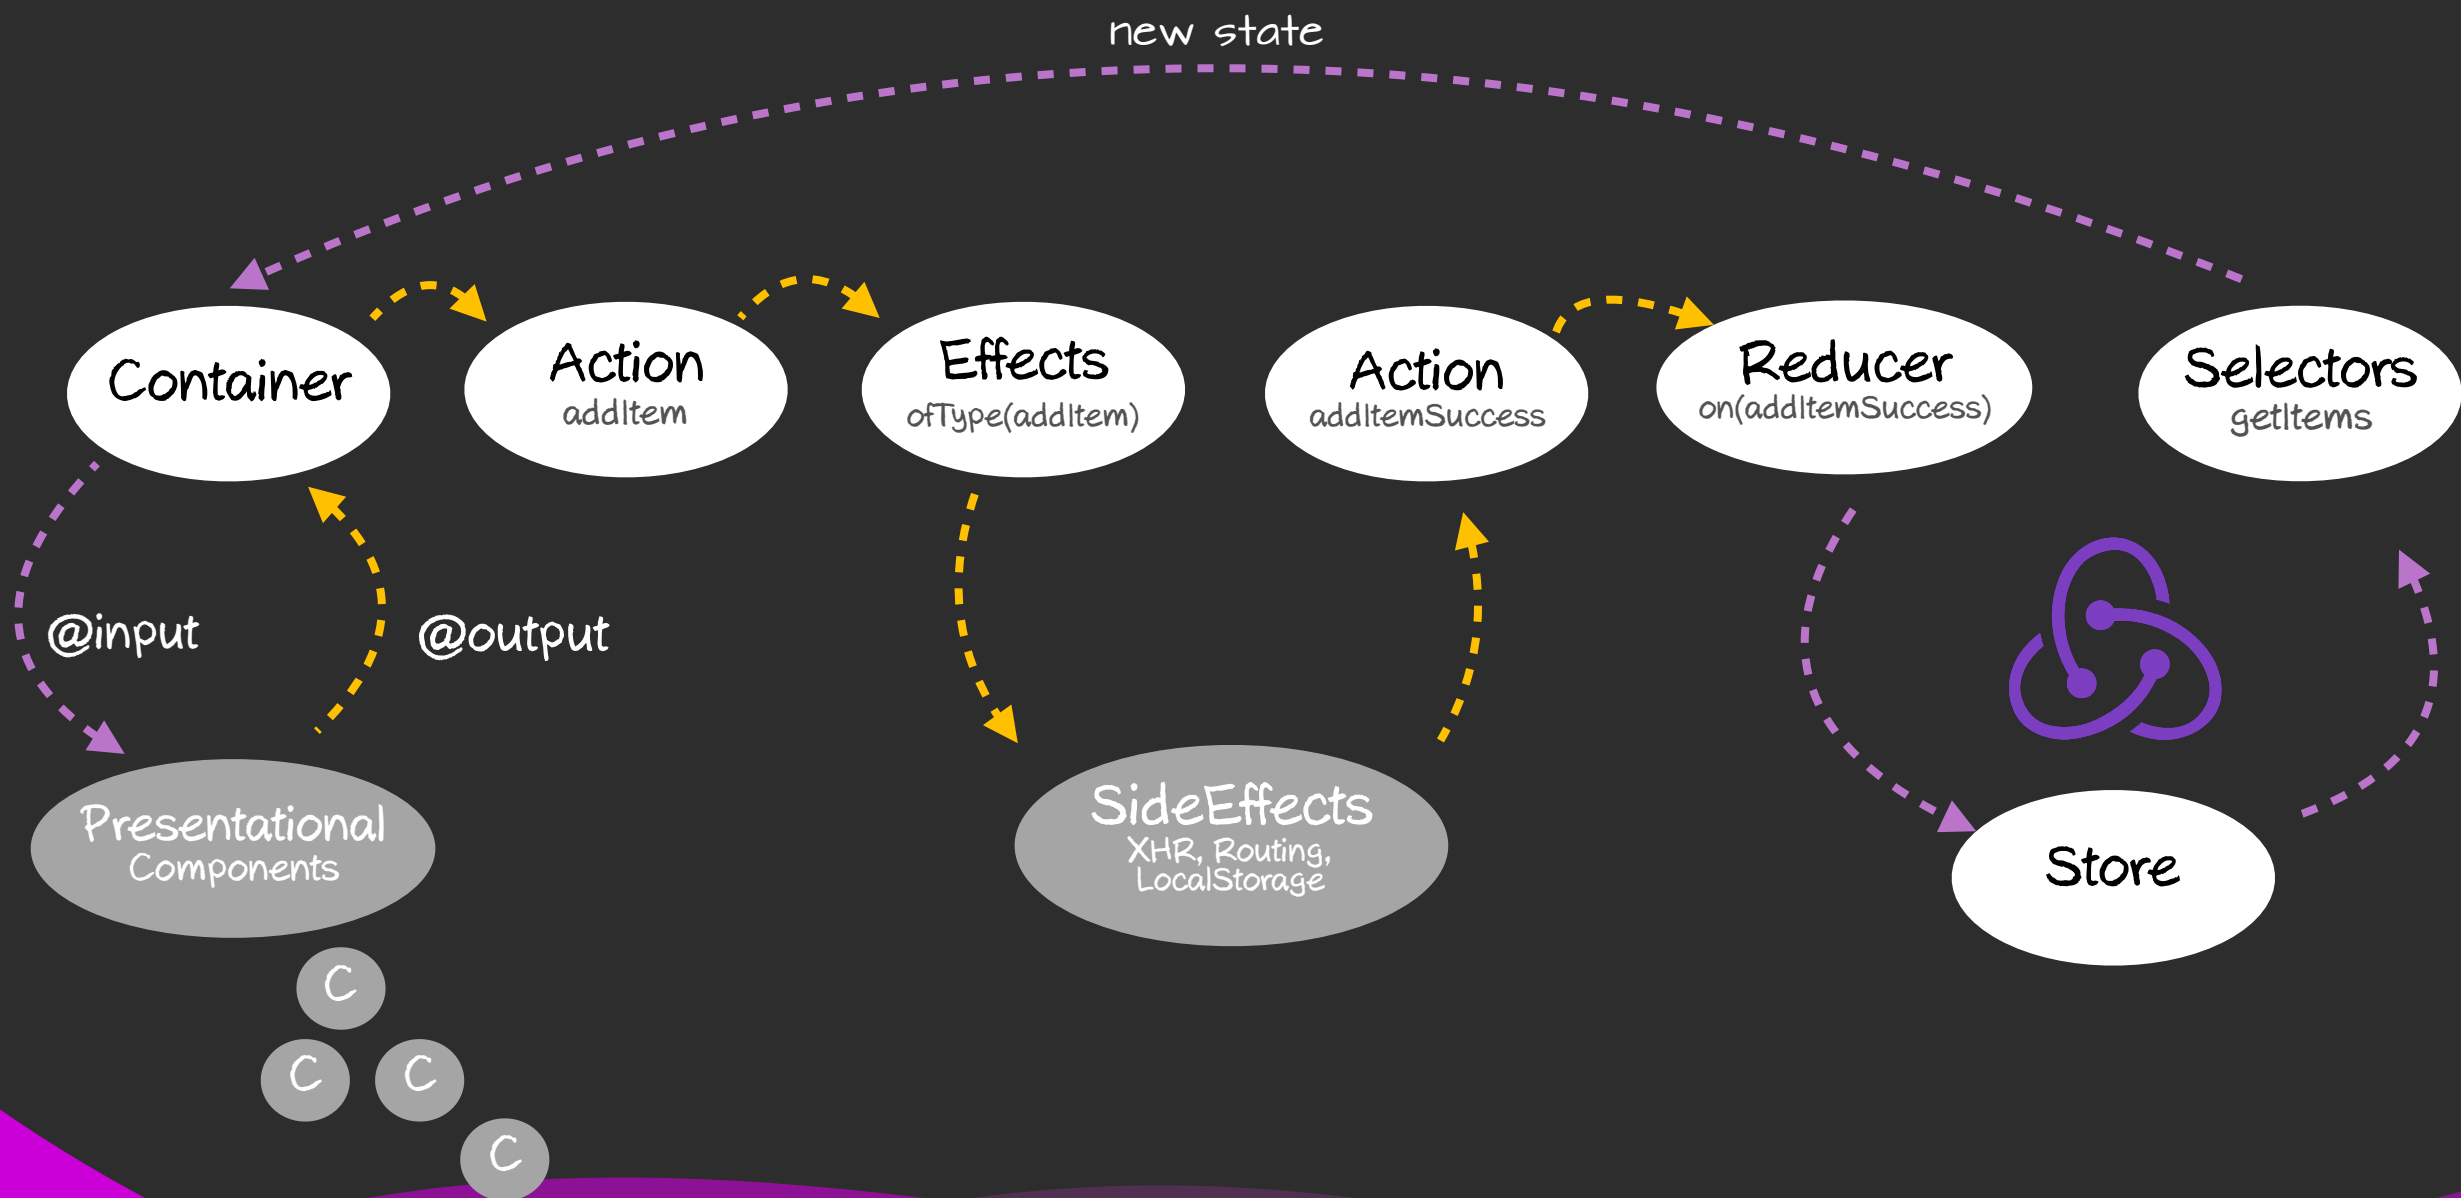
new state

Container

Action
addItem

Effects
ofType(addItem)

Action
addItemSuccess

Reducer
on(addItemSuccess)

Selectors
getItems

@input

@output

Presentational
Components

SideEffects
XHR, Routing,
LocalStorage

Store

C

C

C

C